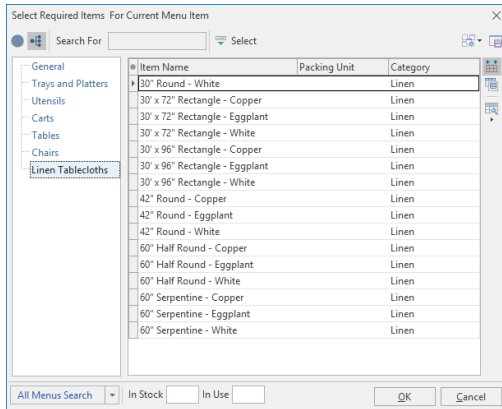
Select Required Items For Current Menu Item

Search For  Select

General
Trays and Platters
Utensils
Carts
Tables
Chairs
Linen Tablecloths

| Item Name | Packing Unit | Category |
|---|---|---|
| 30" Round - White | | Linen |
| 30' x 72" Rectangle - Copper | | Linen |
| 30' x 72" Rectangle - Eggplant | | Linen |
| 30' x 72" Rectangle - White | | Linen |
| 30' x 96" Rectangle - Copper | | Linen |
| 30' x 96" Rectangle - Eggplant | | Linen |
| 30' x 96" Rectangle - White | | Linen |
| 42" Round - Copper | | Linen |
| 42" Round - Eggplant | | Linen |
| 42" Round - White | | Linen |
| 60" Half Round - Copper | | Linen |
| 60" Half Round - Eggplant | | Linen |
| 60" Half Round - White | | Linen |
| 60" Serpentine - Copper | | Linen |
| 60" Serpentine - Eggplant | | Linen |
| 60" Serpentine - White | | Linen |

All Menus Search  In Stock  In Use  OK  Cancel